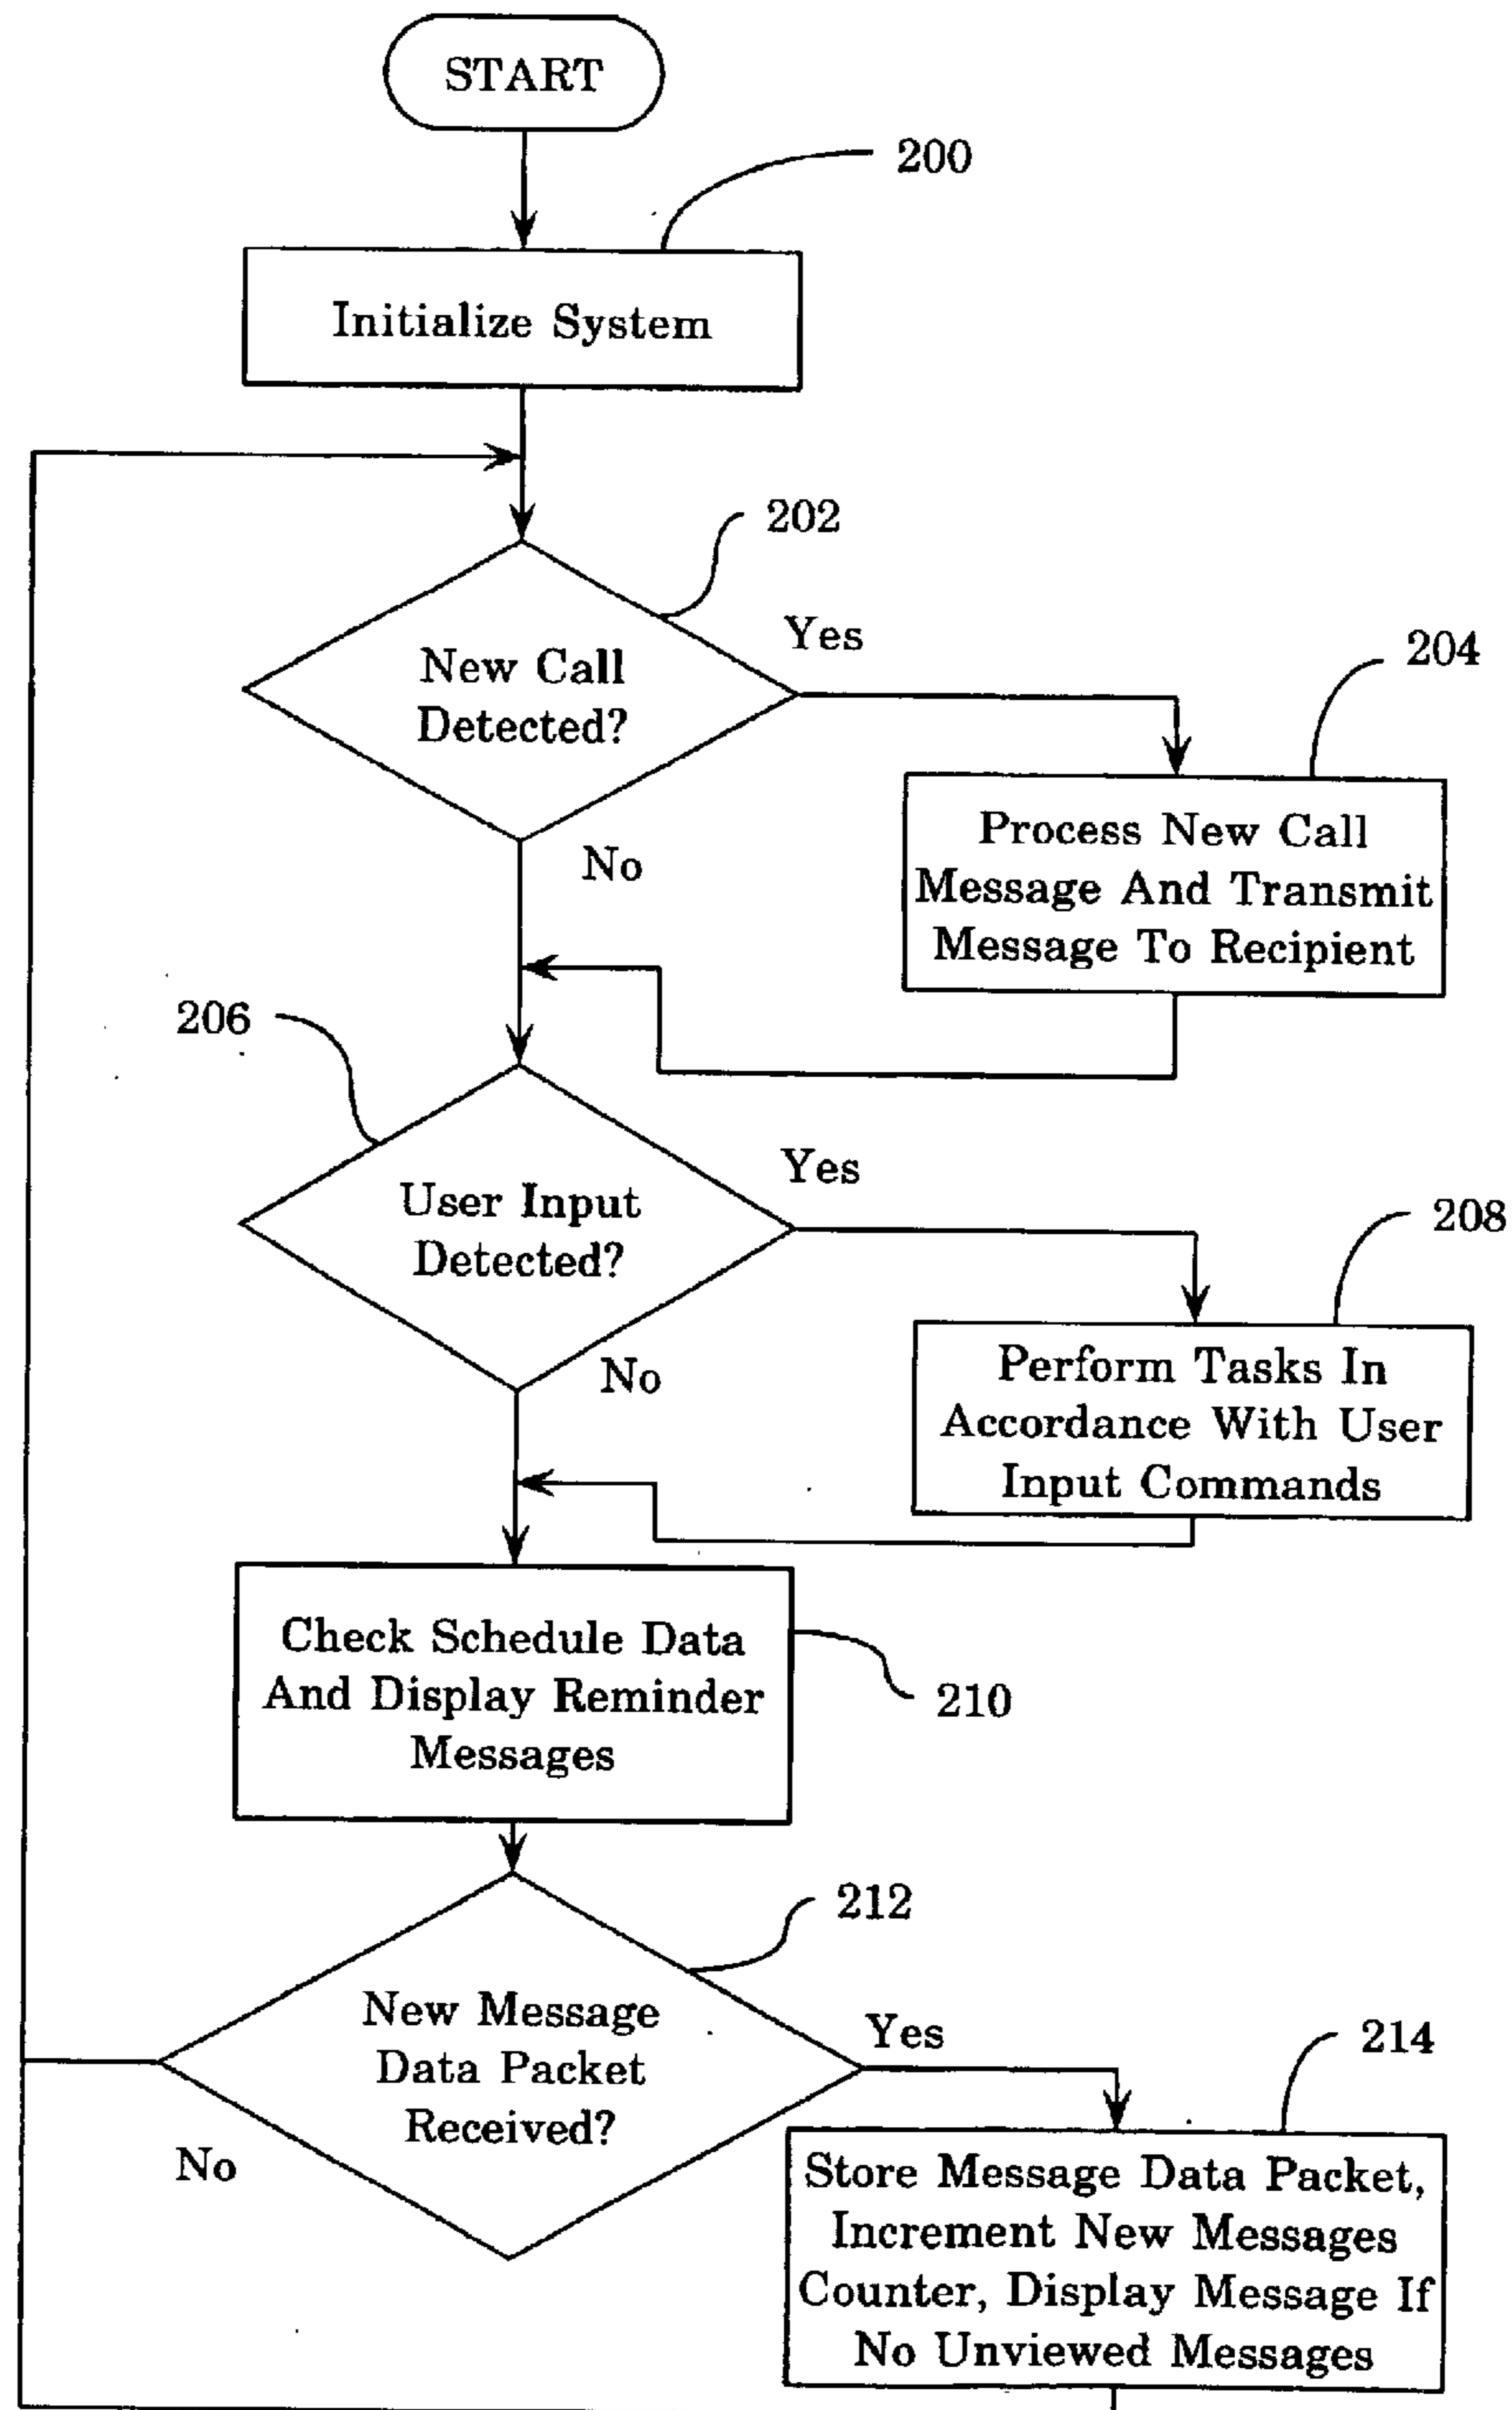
START

200

Initialize System

202

New Call Detected?

Yes

204

Process New Call Message And Transmit Message To Recipient

No

206

User Input Detected?

Yes

208

Perform Tasks In Accordance With User Input Commands

No

Check Schedule Data And Display Reminder Messages

210

212

New Message Data Packet Received?

Yes

214

No

Store Message Data Packet, Increment New Messages Counter, Display Message If No Unviewed Messages